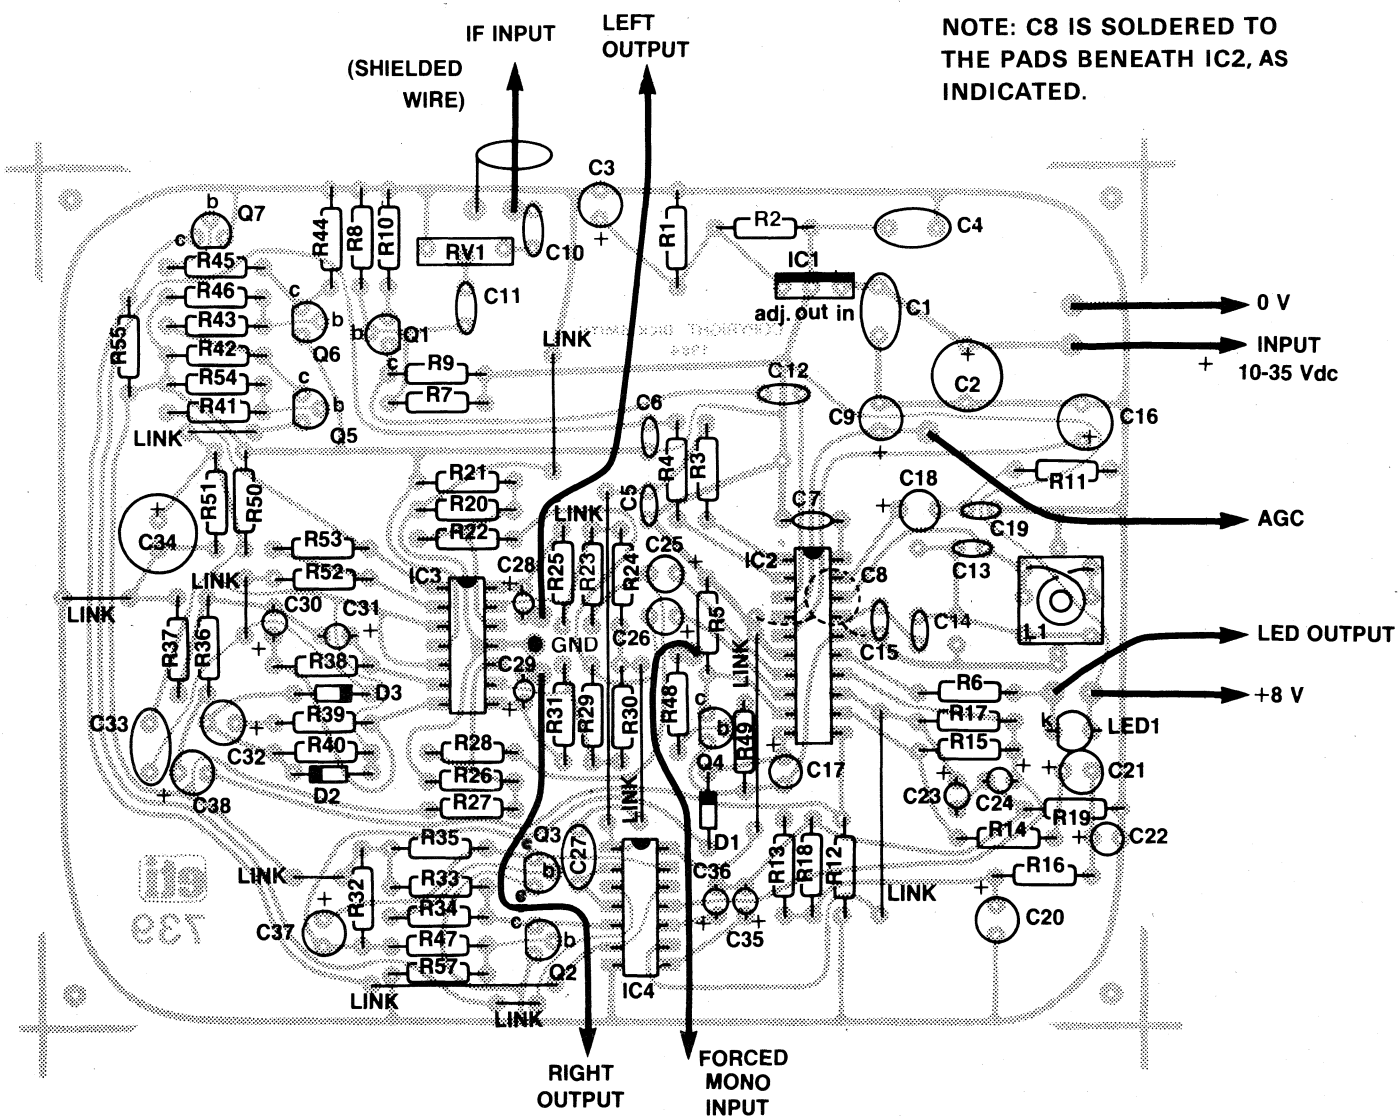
IF INPUT

LEFT OUTPUT

NOTE: C8 IS SOLDERED TO THE PADS BENEATH IC2, AS INDICATED.

(SHIELDED WIRE)

C3
b
Q7
c
R44
R8
R10
RV1
C10
R1
R2
C4
R45
R46
R43
R42
R54
R41
c
b
Q6
c
b
Q5
b
Q1
c
R9
R7
C11
LINK
IC1
adj. out in
C1
0 V
INPUT
+
10-35 Vdc
R55
C2
C12
C6
C9
C16
LINK
R51
R50
C34
R21
R20
R22
R4
R3
C5
R11
AGC
LINK
C7
C18
C19
R53
R52
LINK
IC3
C28
R25
R23
R24
C25
IC2
C8
C13
LINK
C30
C31
GND
C26
R5
C15
C14
L1
R37
R36
R38
C29
LINK
LED OUTPUT
D3
R31
R29
R30
R48
c
b
R6
+8 V
C33
C32
R39
R40
R49
Q4
R17
k
LED1
C38
D2
R28
R26
R27
C17
R15
C23
C24
C21
LINK
D1
R19
R35
Q3
e
C27
R14
C22
LINK
R33
b
R13
R18
R12
C36
R16
C37
R32
R34
c
b
C35
LINK
C20
R47
R57
Q2
IC4
739
LINK
LINK
RIGHT OUTPUT
FORCED MONO INPUT